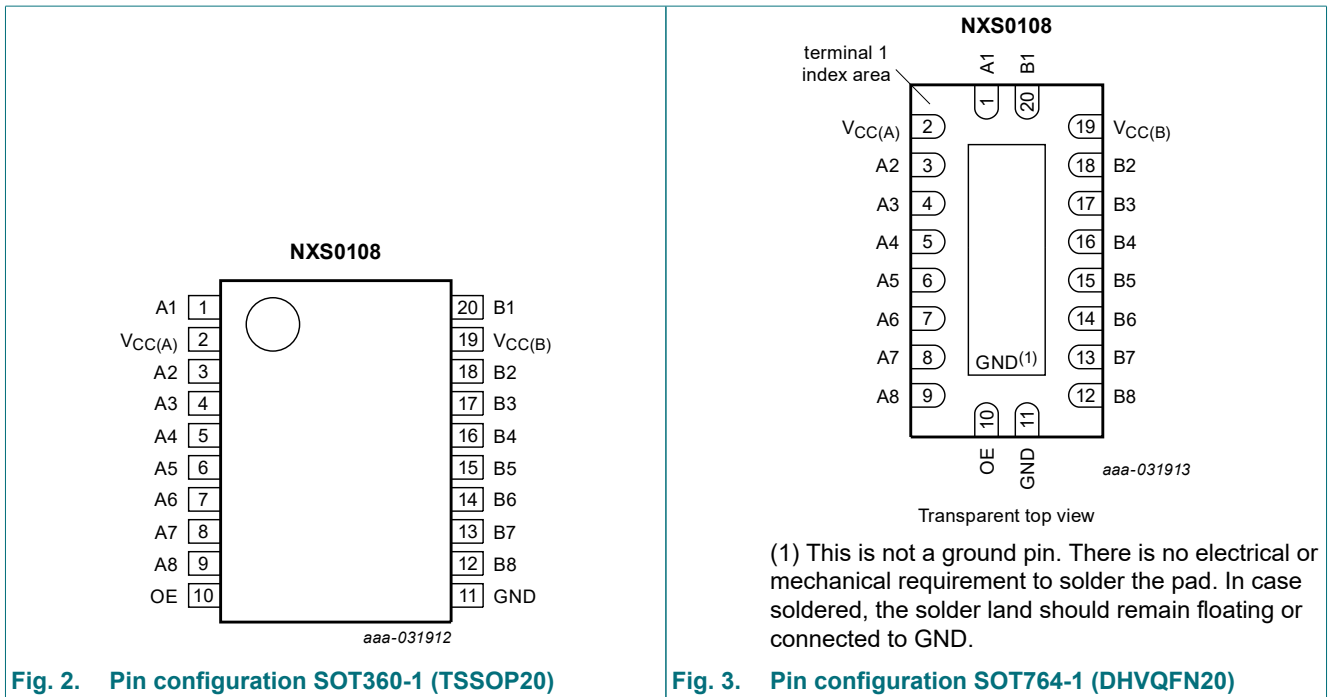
NXS0108

| | | | |
|---|---|---|---|
| A1 | 1 | 20 | B1 |
| $V_{CC(A)}$ | 2 | 19 | $V_{CC(B)}$ |
| A2 | 3 | 18 | B2 |
| A3 | 4 | 17 | B3 |
| A4 | 5 | 16 | B4 |
| A5 | 6 | 15 | B5 |
| A6 | 7 | 14 | B6 |
| A7 | 8 | 13 | B7 |
| A8 | 9 | 12 | B8 |
| OE | 10 | 11 | GND |

aaa-031912

Fig. 2. Pin configuration SOT360-1 (TSSOP20)

NXS0108

terminal 1 index area

A1 1
B1 20

| | | | |
|---|---|---|---|
| $V_{CC(A)}$ | 2 | 19 | $V_{CC(B)}$ |
| A2 | 3 | 18 | B2 |
| A3 | 4 | 17 | B3 |
| A4 | 5 | 16 | B4 |
| A5 | 6 | 15 | B5 |
| A6 | 7 | 14 | B6 |
| A7 | 8 | 13 | B7 |
| A8 | 9 | 12 | B8 |

GND$^{(1)}$

10 OE
11 GND

aaa-031913

Transparent top view

(1) This is not a ground pin. There is no electrical or mechanical requirement to solder the pad. In case soldered, the solder land should remain floating or connected to GND.

Fig. 3. Pin configuration SOT764-1 (DHVQFN20)